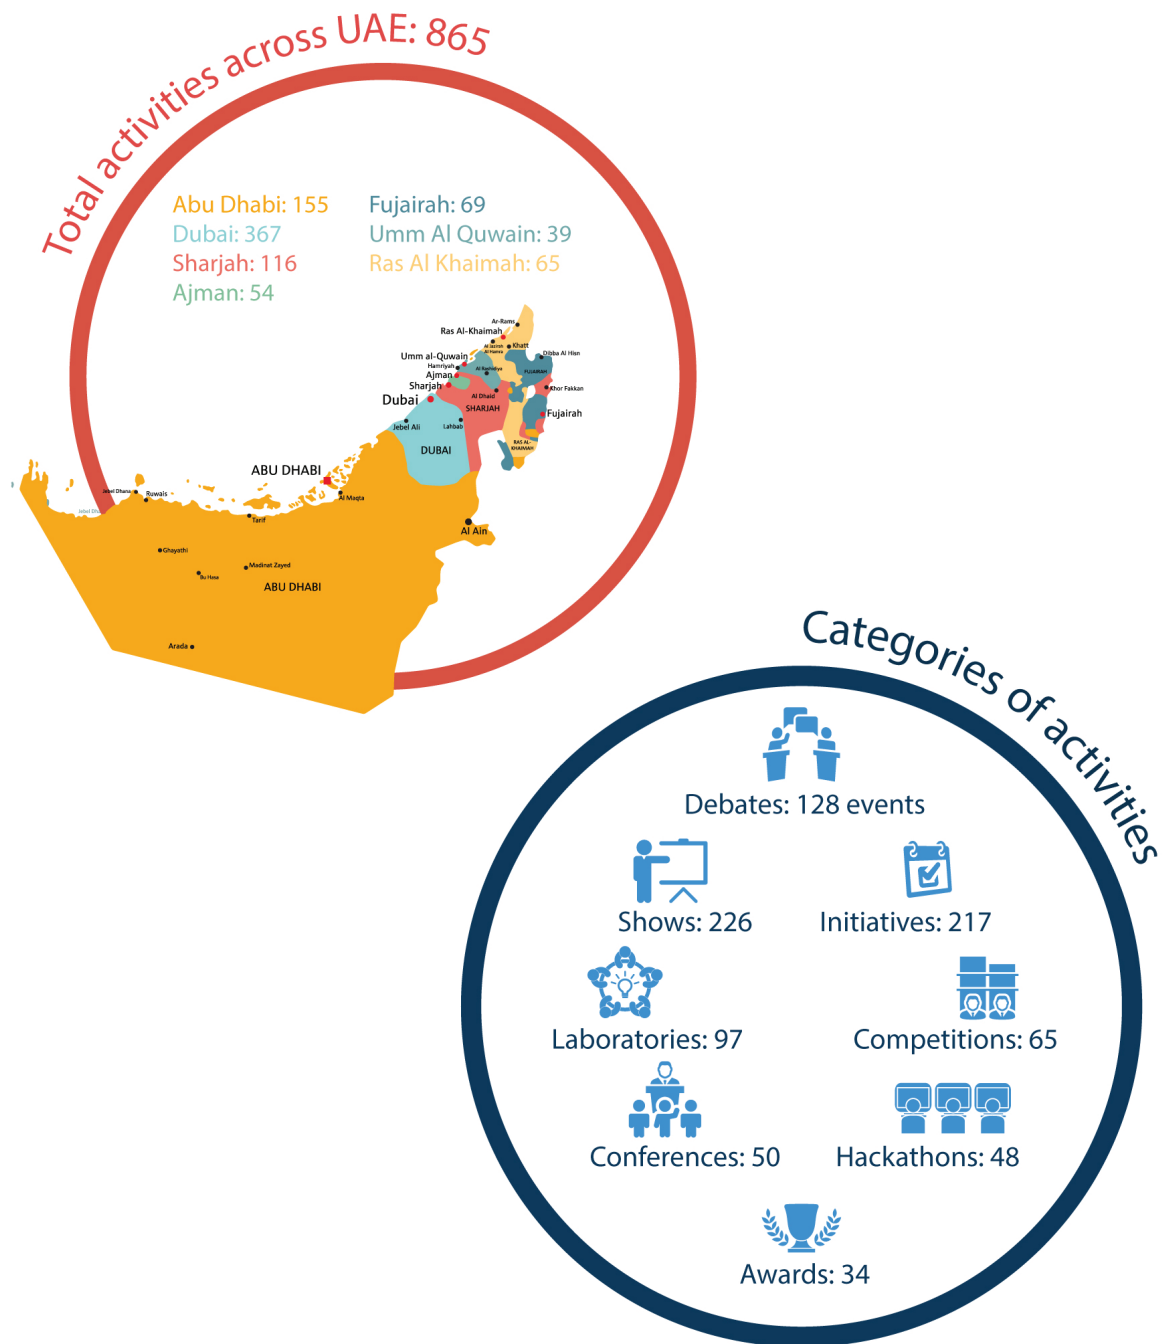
Total activities across UAE: 865

Abu Dhabi: 155
Dubai: 367
Sharjah: 116
Ajman: 54

Fujairah: 69
Umm Al Quwain: 39
Ras Al Khaimah: 65

Ar-Rams
Ras Al-Khaimah
Al Jazirah Al Hamra
Khatt
Umm al-Quwain
Dibba Al Hisn
Hamriyah
Al Rashidiya
FUJAIRAH
Ajman
Sharjah
Khor Fakkan
Dubai
Al Dhaid
SHARJAH
Fujairah
Jebel Ali
Lahbab
RAS AL-KHAIMAH
DUBAI
ABU DHABI
Jebel Dhana
Ruwais
Jebel Dh
Al Maqta
Tarif
Al Ain
Ghayathi
Madinat Zayed
Bu Hasa
ABU DHABI
Arada

Categories of activities

Debates: 128 events
Shows: 226
Initiatives: 217
Laboratories: 97
Competitions: 65
Conferences: 50
Hackathons: 48
Awards: 34